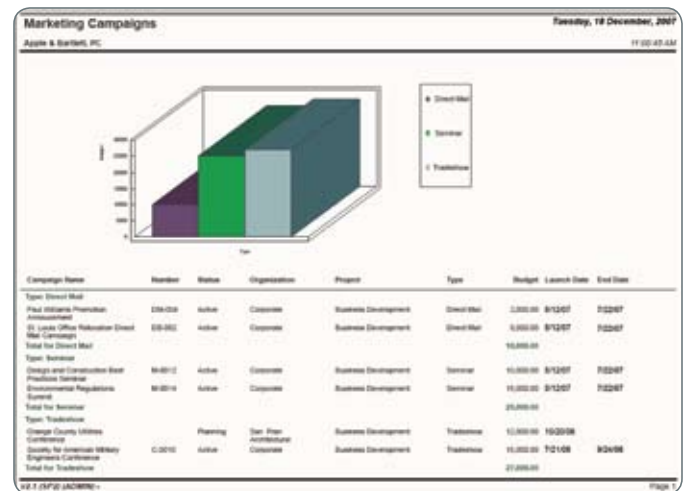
Marketing Campaigns

Tuesday, 18 December, 2007

Apple & Bartlett, PC

11:00:45 AM

Direct Mail

Seminar

Tradeshow

Type

| Campaign Name | Number | Status | Organization | Project | Type | Budget | Launch Date | End Date |
|---|---|---|---|---|---|---|---|---|
| Type: Direct Mail | | | | | | | | |
| Paul Williams Promotion Announcement | DM-004 | Active | Corporate | Business Development | Direct Mail | 2,000.00 | 5/12/07 | 7/22/07 |
| St. Louis Office Relocation Direct Mail Campaign | DM-002 | Active | Corporate | Business Development | Direct Mail | 8,000.00 | 5/12/07 | 7/22/07 |
| Total for Direct Mail | | | | | | 10,000.00 | | |
| Type: Seminar | | | | | | | | |
| Design and Construction Best Practices Seminar | M-0012 | Active | Corporate | Business Development | Seminar | 10,000.00 | 5/12/07 | 7/22/07 |
| Environmental Regulations Summit | M-0014 | Active | Corporate | Business Development | Seminar | 15,000.00 | 5/12/07 | 7/22/07 |
| Total for Seminar | | | | | | 25,000.00 | | |
| Type: Tradeshow | | | | | | | | |
| Orange County Utilities Conference | | Planning | San. Fran Architecture | Business Development | Tradeshow | 12,000.00 | 10/20/08 | |
| Society for American Military Engineers Conference | C-0010 | Active | Corporate | Business Development | Tradeshow | 15,000.00 | 7/21/08 | 8/24/08 |
| Total for Tradeshow | | | | | | 27,000.00 | | |

V2.1 (SP2) (ADMIN) -

Page 1